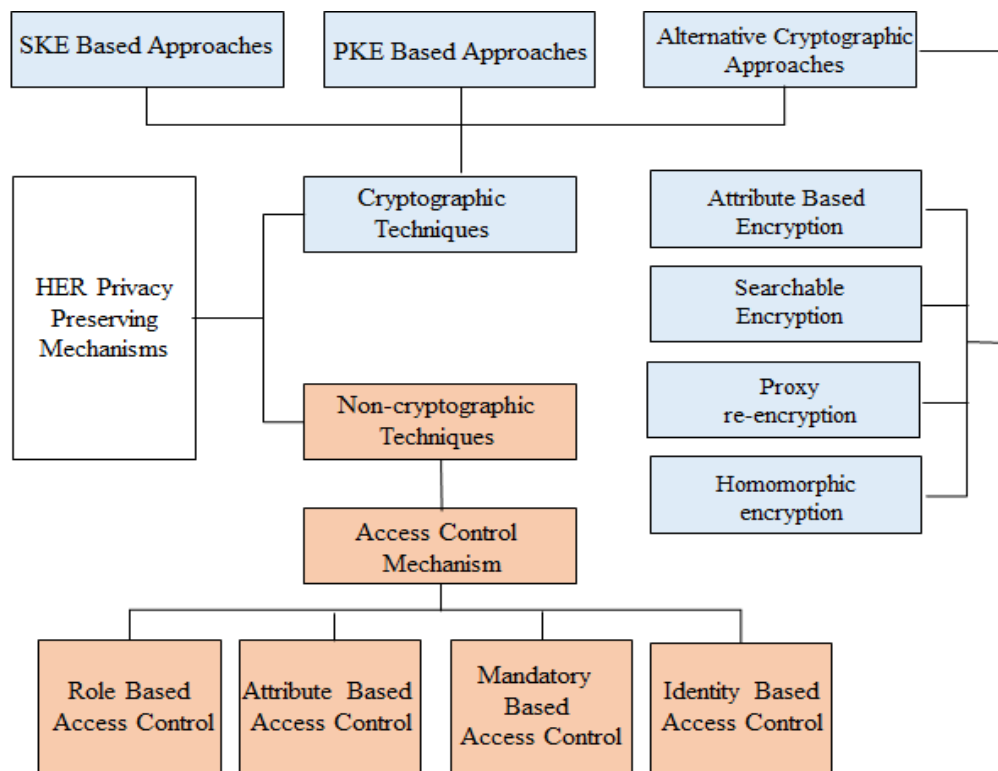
SKE Based Approaches

PKE Based Approaches

Alternative Cryptographic Approaches

HER Privacy Preserving Mechanisms

Cryptographic Techniques

Attribute Based Encryption

Searchable Encryption

Proxy re-encryption

Homomorphic encryption

Non-cryptographic Techniques

Access Control Mechanism

Role Based Access Control

Attribute Based Access Control

Mandatory Based Access Control

Identity Based Access Control